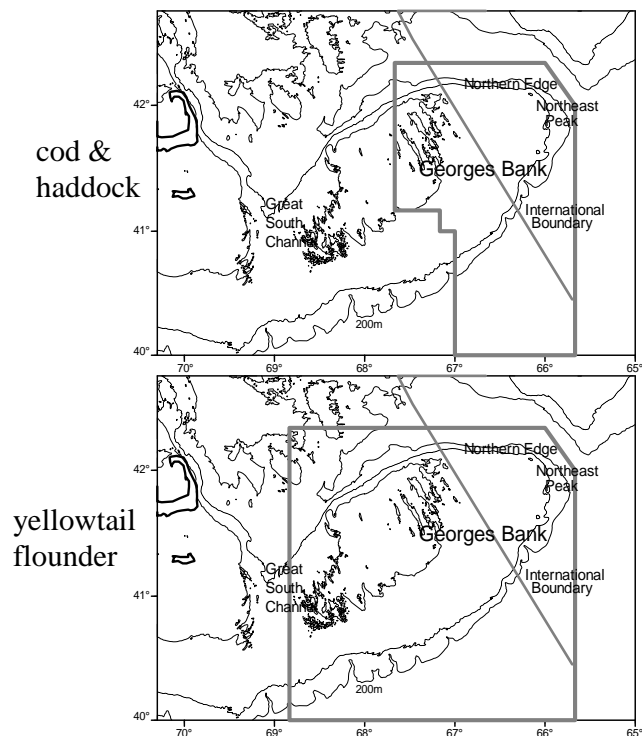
cod & haddock

42°
41°
40°
70°
69°
68°
67°
66°
65°

Northern Edge
Northeast Peak
Georges Bank
International Boundary
Great South Channel
200m

yellowtail flounder

42°
41°
40°
70°
69°
68°
67°
66°
65°

Northern Edge
Northeast Peak
Georges Bank
International Boundary
Great South Channel
200m